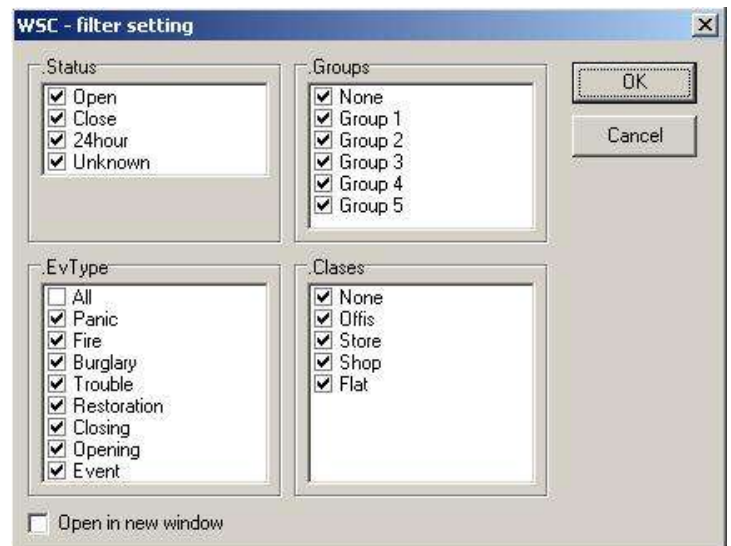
WSC - filter setting

Status
Open
Close
24hour
Unknown

Groups
None
Group 1
Group 2
Group 3
Group 4
Group 5

OK
Cancel

EvType
All
Panic
Fire
Burglary
Trouble
Restoration
Closing
Opening
Event

Clases
None
Offis
Store
Shop
Flat

Open in new window